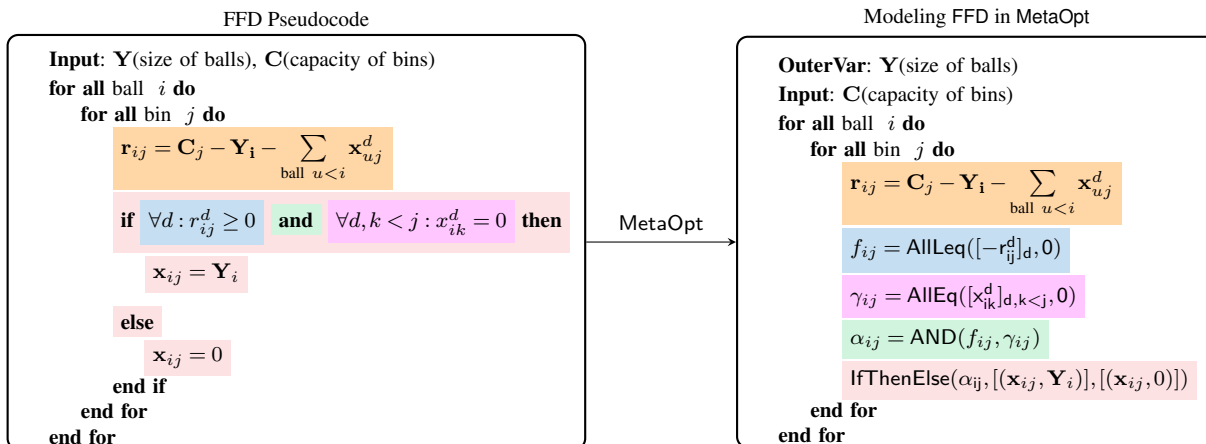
FFD Pseudocode

**Input**: $\mathbf{Y}$(size of balls), $\mathbf{C}$(capacity of bins)
**for all** ball $i$ **do**
**for all** bin $j$ **do**
$\mathbf{r}_{ij} = \mathbf{C}_j - \mathbf{Y_i} - \sum_{\text{ball } u<i} \mathbf{x}^d_{uj}$
**if** $\forall d : r^d_{ij} \geq 0$ **and** $\forall d, k<j : x^d_{ik} = 0$ **then**
$\mathbf{x}_{ij} = \mathbf{Y}_i$
**else**
$\mathbf{x}_{ij} = 0$
**end if**
**end for**
**end for**

MetaOpt

Modeling FFD in MetaOpt

**OuterVar**: $\mathbf{Y}$(size of balls)
**Input**: $\mathbf{C}$(capacity of bins)
**for all** ball $i$ **do**
**for all** bin $j$ **do**
$\mathbf{r}_{ij} = \mathbf{C}_j - \mathbf{Y_i} - \sum_{\text{ball } u<i} \mathbf{x}^d_{uj}$
$f_{ij} = \mathsf{AllLeq}([-\mathsf{r}^\mathsf{d}_\mathsf{ij}]_\mathsf{d}, 0)$
$\gamma_{ij} = \mathsf{AllEq}([\mathsf{x}^\mathsf{d}_\mathsf{ik}]_{\mathsf{d},\mathsf{k}<\mathsf{j}}, 0)$
$\alpha_{ij} = \mathsf{AND}(f_{ij}, \gamma_{ij})$
$\mathsf{IfThenElse}(\alpha_\mathsf{ij}, [(\mathbf{x}_{ij}, \mathbf{Y}_i)], [(\mathbf{x}_{ij}, 0)])$
**end for**
**end for**